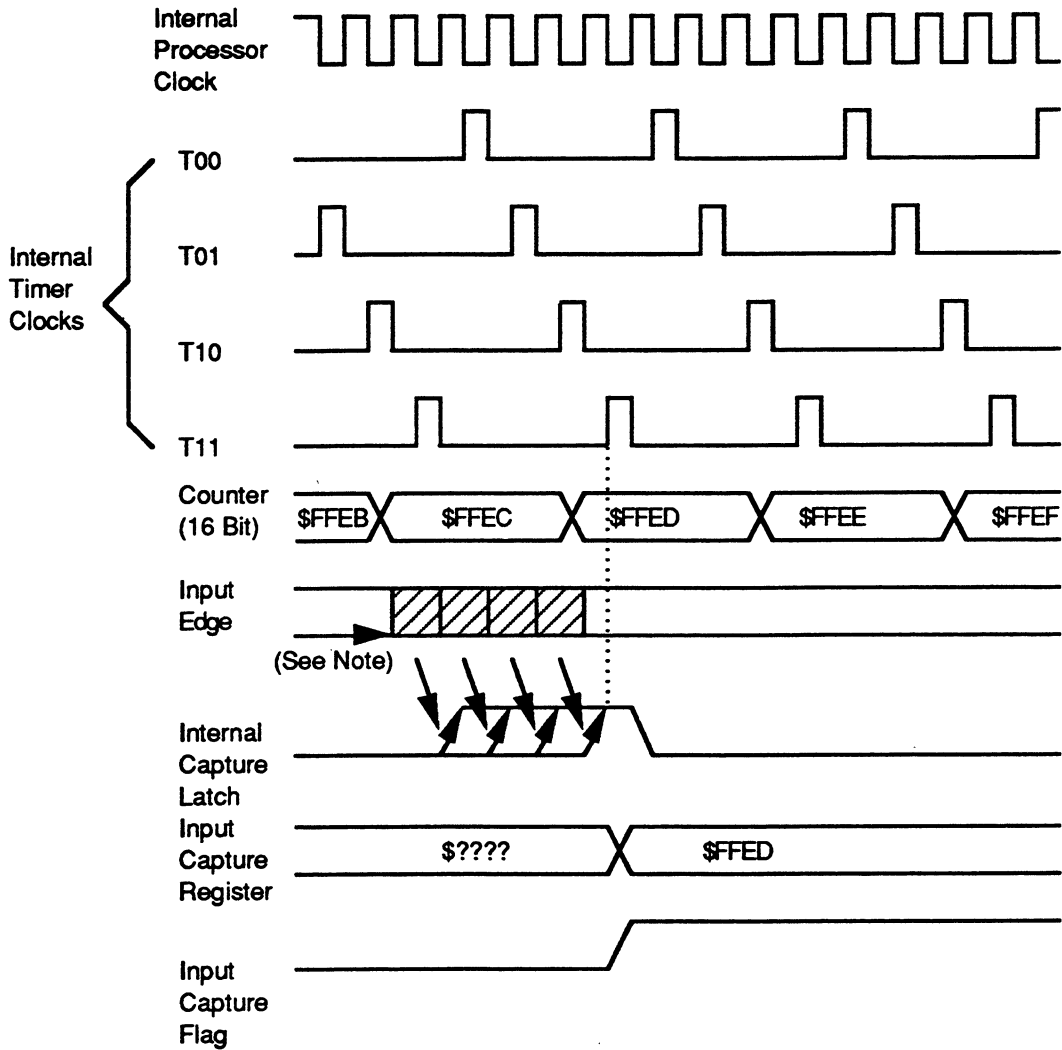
Internal Processor Clock

Internal Timer Clocks

T00

T01

T10

T11

Counter (16 Bit)

$FFEB

$FFEC

$FFED

$FFEE

$FFEF

Input Edge

(See Note)

Internal Capture Latch

Input Capture Register

$????

$FFED

Input Capture Flag